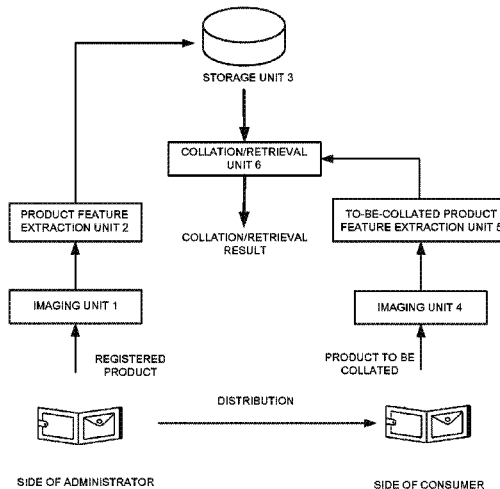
STORAGE UNIT 3

COLLATION/RETRIEVAL UNIT 6

PRODUCT FEATURE EXTRACTION UNIT 2

COLLATION/RETRIEVAL RESULT

TO-BE-COLLATED PRODUCT FEATURE EXTRACTION UNIT 5

IMAGING UNIT 1

IMAGING UNIT 4

REGISTERED PRODUCT

PRODUCT TO BE COLLATED

DISTRIBUTION

SIDE OF ADMINISTRATOR

SIDE OF CONSUMER